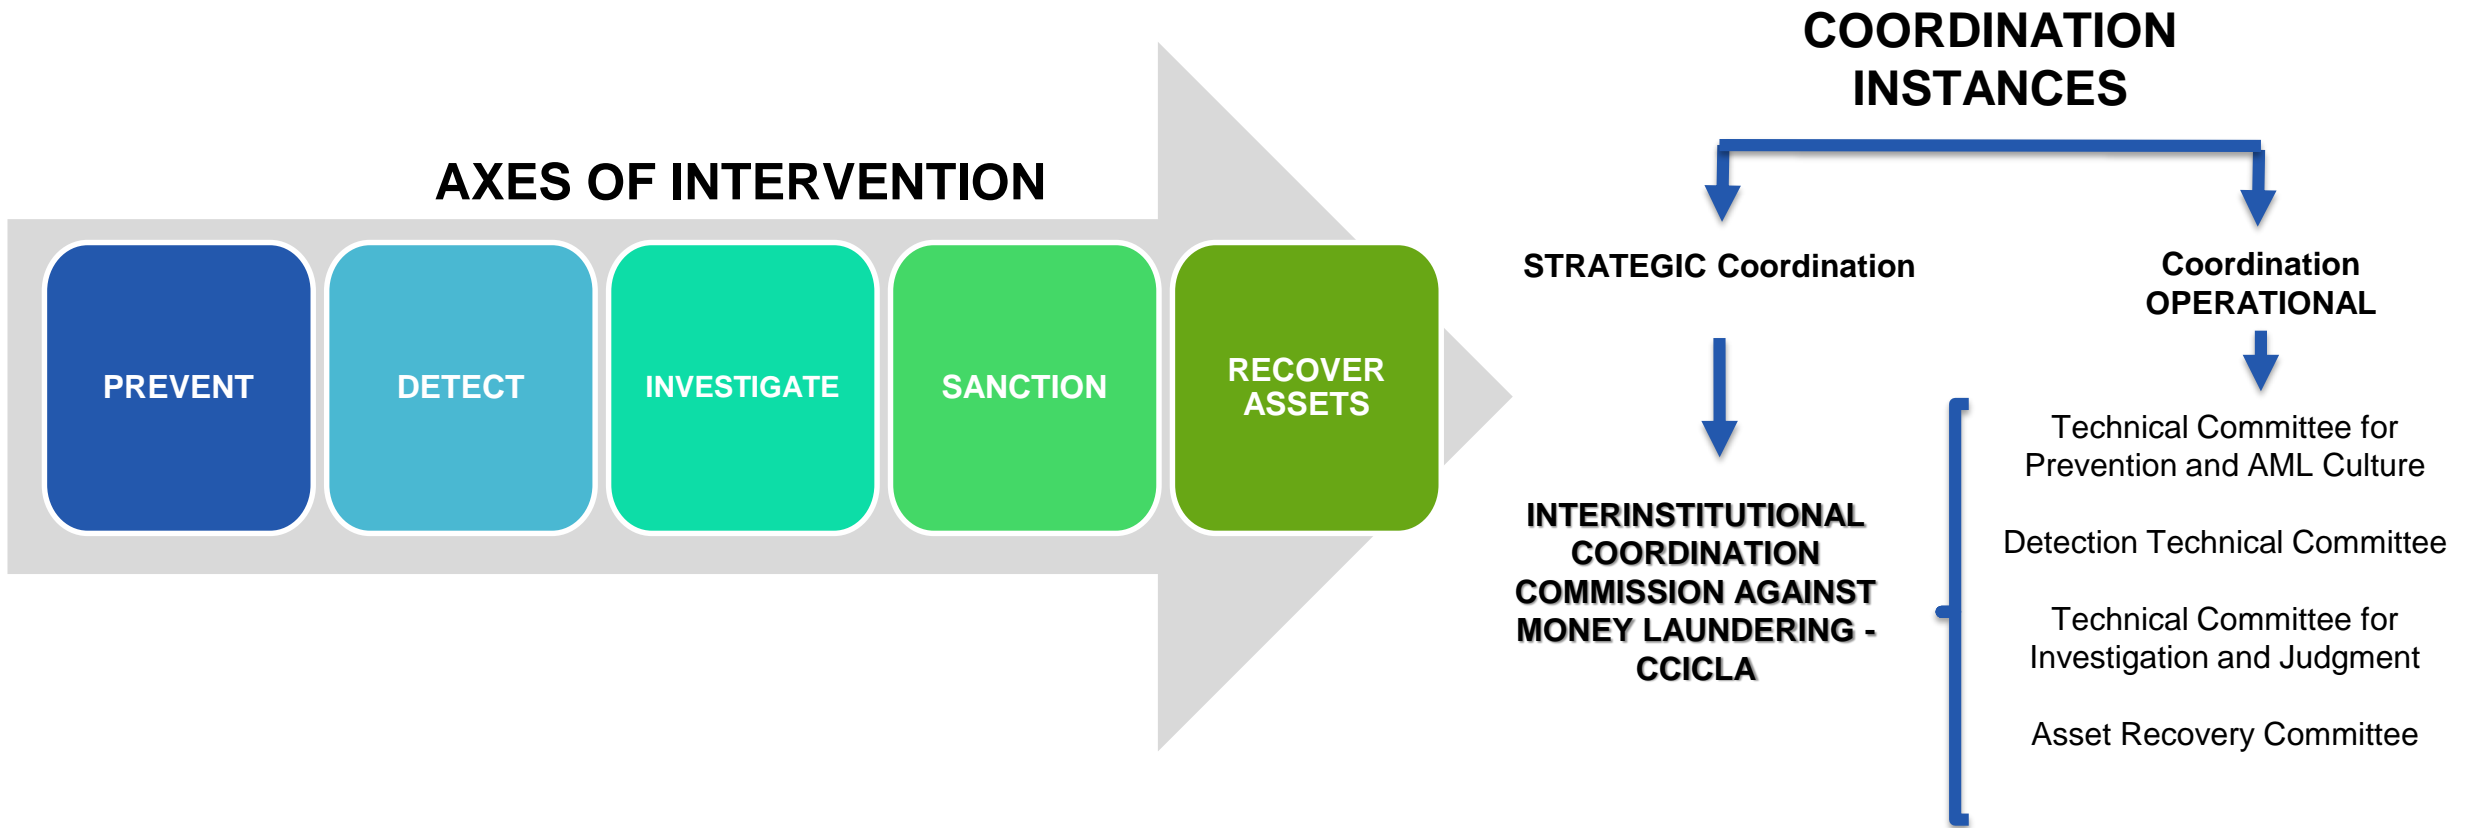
AXES OF INTERVENTION

PREVENT

DETECT

INVESTIGATE

SANCTION

RECOVER ASSETS

COORDINATION INSTANCES

STRATEGIC Coordination

Coordination OPERATIONAL

INTERINSTITUTIONAL COORDINATION COMMISSION AGAINST MONEY LAUNDERING - CCICLA

Technical Committee for Prevention and AML Culture

Detection Technical Committee

Technical Committee for Investigation and Judgment

Asset Recovery Committee